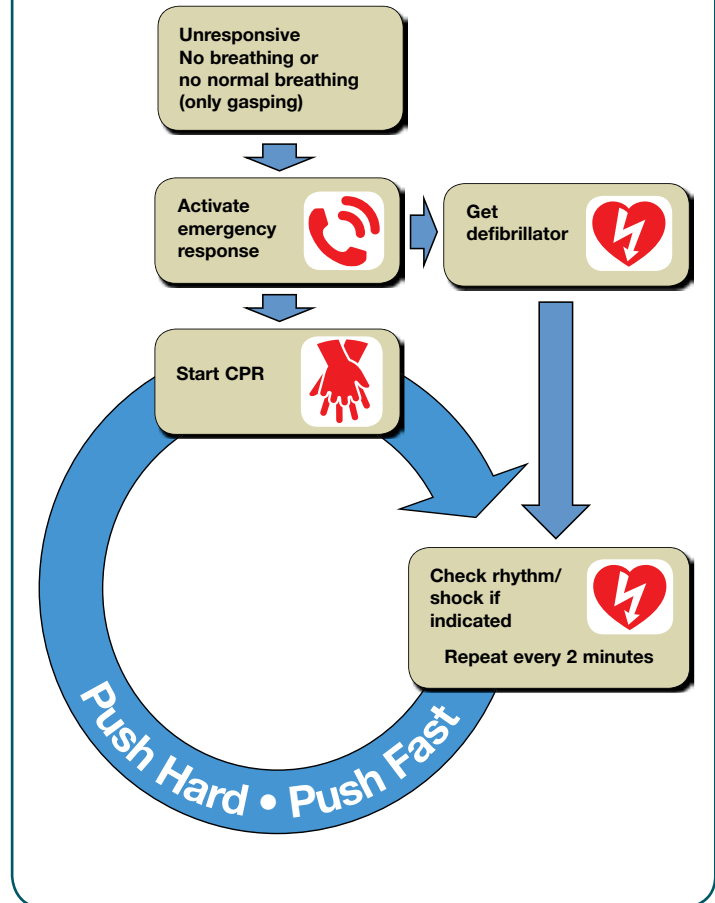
Unresponsive
No breathing or
no normal breathing
(only gasping)

Activate
emergency
response

Get
defibrillator

Start CPR

Check rhythm/
shock if
indicated

Repeat every 2 minutes

Push Hard • Push Fast